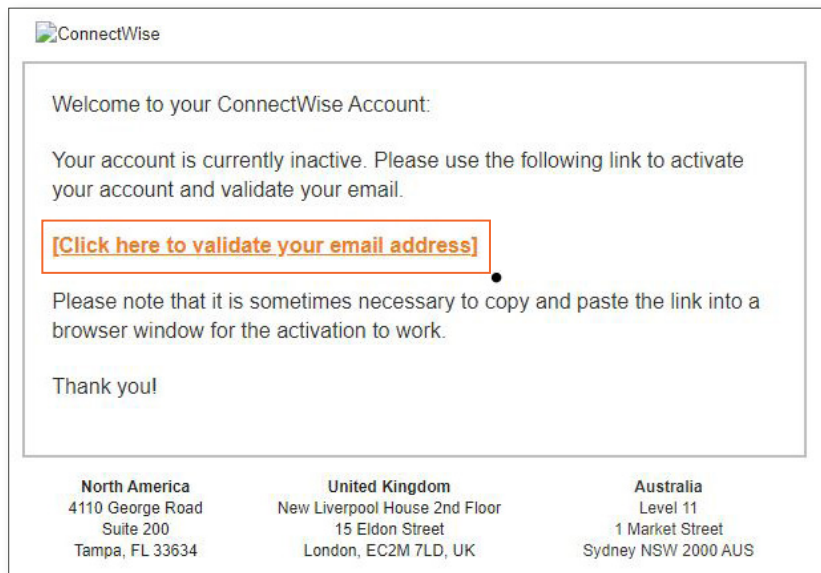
ConnectWise

Welcome to your ConnectWise Account:

Your account is currently inactive. Please use the following link to activate your account and validate your email.

[Click here to validate your email address]

Please note that it is sometimes necessary to copy and paste the link into a browser window for the activation to work.

Thank you!

North America
4110 George Road
Suite 200
Tampa, FL 33634

United Kingdom
New Liverpool House 2nd Floor
15 Eldon Street
London, EC2M 7LD, UK

Australia
Level 11
1 Market Street
Sydney NSW 2000 AUS